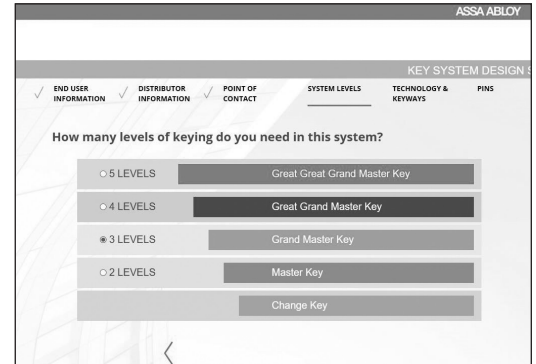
ASSA ABLOY

KEY SYSTEM DESIGN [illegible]

END USER INFORMATION

DISTRIBUTOR INFORMATION

POINT OF CONTACT

SYSTEM LEVELS

TECHNOLOGY & KEYWAYS

PINS

How many levels of keying do you need in this system?

5 LEVELS

Great Great Grand Master Key

4 LEVELS

Great Grand Master Key

3 LEVELS

Grand Master Key

2 LEVELS

Master Key

Change Key